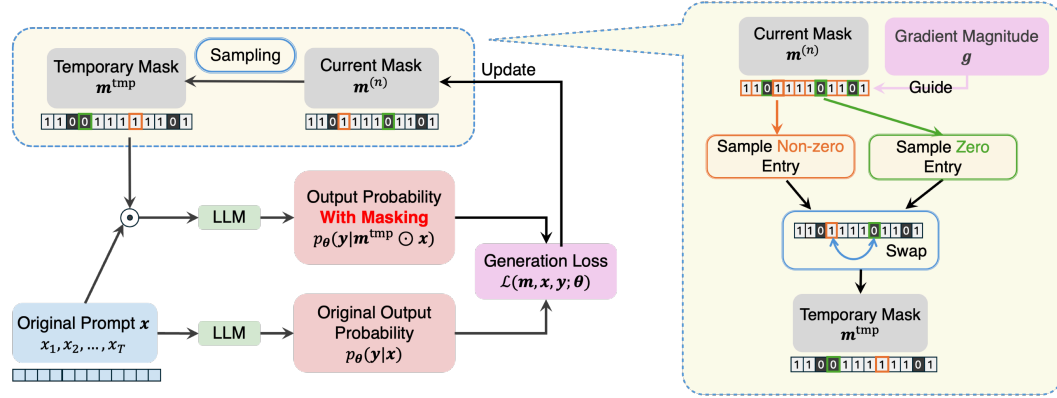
Sampling

Temporary Mask $\boldsymbol{m}^{\text{tmp}}$

1 1 0 0 1 1 1 1 1 0 1

Current Mask $\boldsymbol{m}^{(n)}$

1 1 0 1 1 1 0 1 1 0 1

Update

LLM

Output Probability **With Masking** $p_{\boldsymbol{\theta}}(\boldsymbol{y}|\boldsymbol{m}^{\text{tmp}} \odot \boldsymbol{x})$

Generation Loss $\mathcal{L}(\boldsymbol{m}, \boldsymbol{x}, \boldsymbol{y}; \boldsymbol{\theta})$

Original Prompt $\boldsymbol{x}$ $x_1, x_2, \ldots, x_T$

LLM

Original Output Probability $p_{\boldsymbol{\theta}}(\boldsymbol{y}|\boldsymbol{x})$

Current Mask $\boldsymbol{m}^{(n)}$

Gradient Magnitude $\boldsymbol{g}$

1 1 0 1 1 1 1 0 1 1 0 1

Guide

Sample Non-zero Entry

Sample Zero Entry

1 1 0 1 1 1 0 1 1 0 1

Swap

Temporary Mask $\boldsymbol{m}^{\text{tmp}}$

1 1 0 0 1 1 1 1 1 0 1